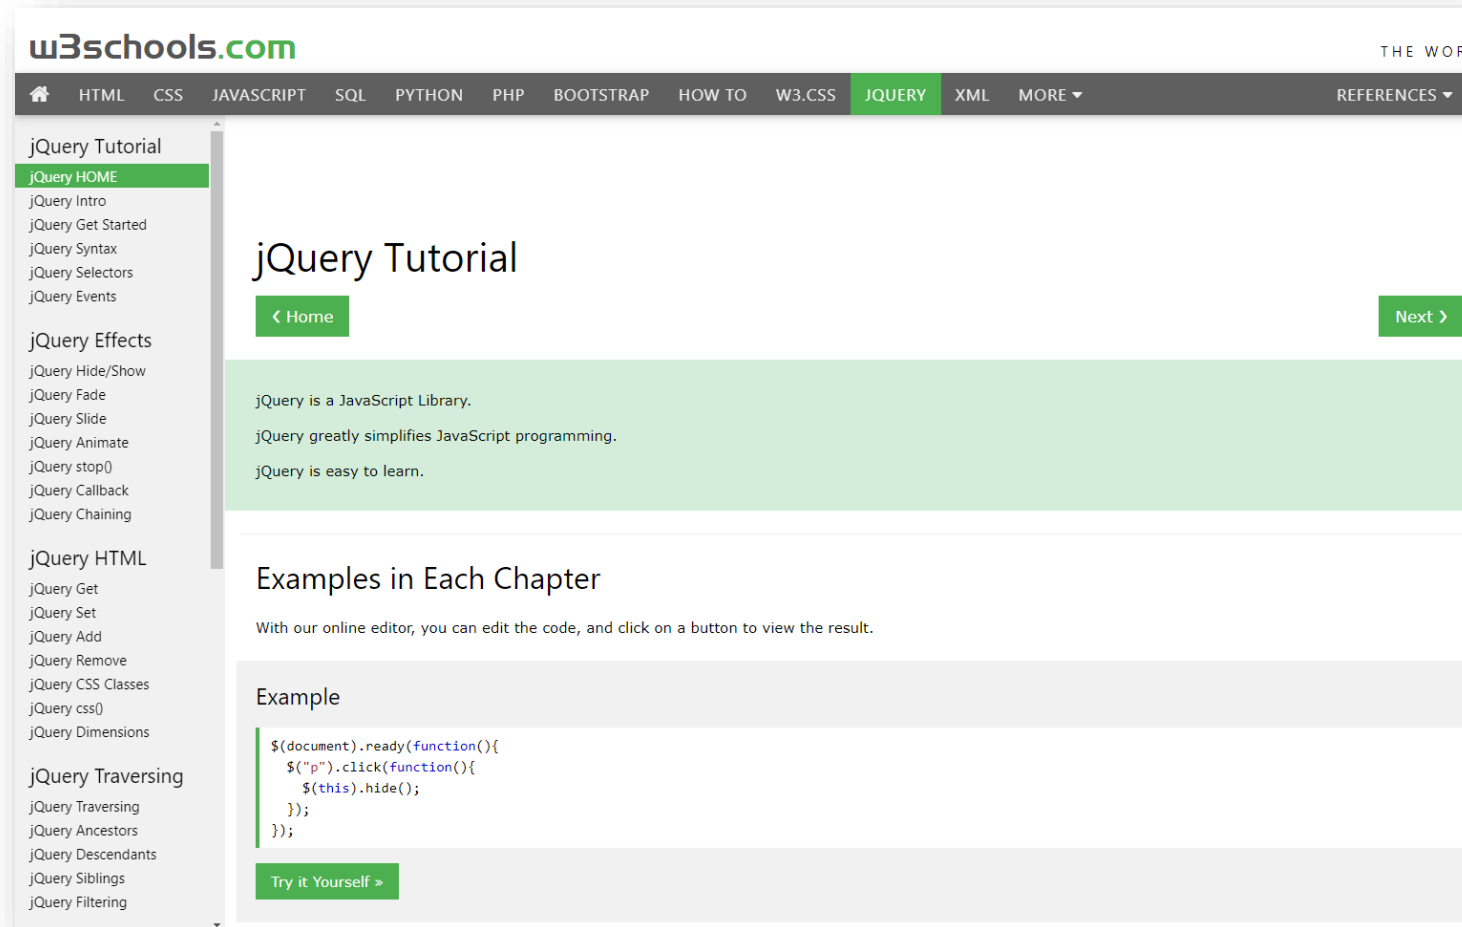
w3schools.com

THE WOR

HTML CSS JAVASCRIPT SQL PYTHON PHP BOOTSTRAP HOW TO W3.CSS JQUERY XML MORE ▾ REFERENCES ▾

jQuery Tutorial
jQuery HOME
jQuery Intro
jQuery Get Started
jQuery Syntax
jQuery Selectors
jQuery Events

jQuery Effects
jQuery Hide/Show
jQuery Fade
jQuery Slide
jQuery Animate
jQuery stop()
jQuery Callback
jQuery Chaining

jQuery HTML
jQuery Get
jQuery Set
jQuery Add
jQuery Remove
jQuery CSS Classes
jQuery css()
jQuery Dimensions

jQuery Traversing
jQuery Traversing
jQuery Ancestors
jQuery Descendants
jQuery Siblings
jQuery Filtering

jQuery Tutorial

❮ Home

Next ❯

jQuery is a JavaScript Library.

jQuery greatly simplifies JavaScript programming.

jQuery is easy to learn.

Examples in Each Chapter

With our online editor, you can edit the code, and click on a button to view the result.

Example

$(document).ready(function(){
  $("p").click(function(){
    $(this).hide();
  });
});

Try it Yourself »